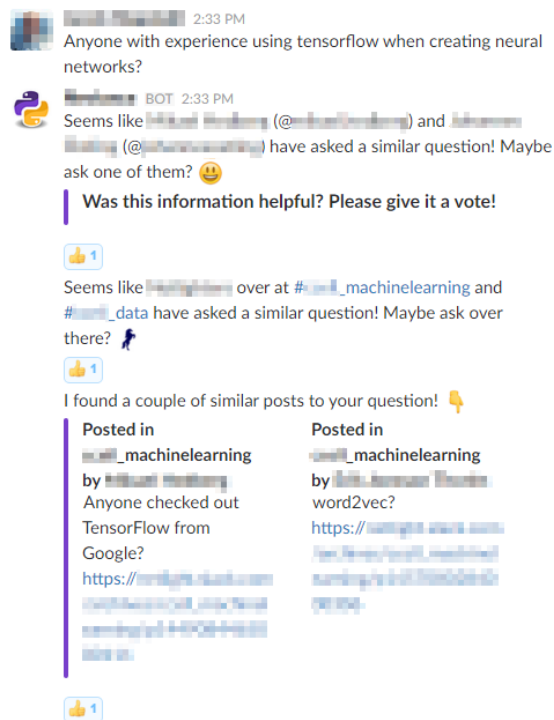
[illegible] 2:33 PM
Anyone with experience using tensorflow when creating neural networks?

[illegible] BOT 2:33 PM
Seems like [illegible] (@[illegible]) and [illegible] (@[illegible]) have asked a similar question! Maybe ask one of them? 😃

**Was this information helpful? Please give it a vote!**

👍 1

Seems like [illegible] over at #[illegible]_machinelearning and #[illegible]_data have asked a similar question! Maybe ask over there? 🏃

👍 1

I found a couple of similar posts to your question! 👇

**Posted in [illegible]_machinelearning by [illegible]**
Anyone checked out TensorFlow from Google?
https://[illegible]

**Posted in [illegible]_machinelearning by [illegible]**
word2vec?
https://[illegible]

👍 1